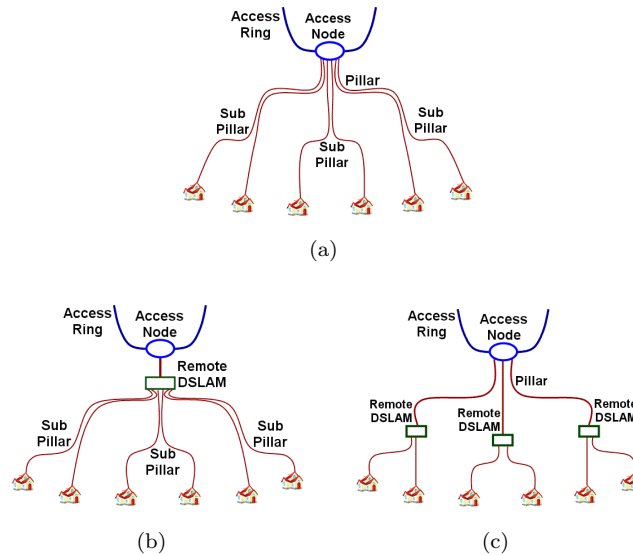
Access Ring
Access Node
Pillar
Sub Pillar
Sub Pillar
Sub Pillar

(a)

Access Ring
Access Node
Remote DSLAM
Sub Pillar
Sub Pillar
Sub Pillar

(b)

Access Ring
Access Node
Pillar
Remote DSLAM
Remote DSLAM
Remote DSLAM

(c)